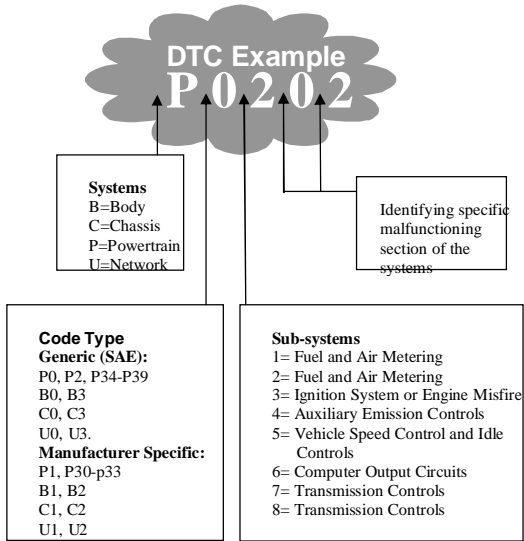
DTC Example
P0202

Systems
B=Body
C=Chassis
P=Powertrain
U=Network

Identifying specific malfunctioning section of the systems

Code Type
Generic (SAE):
P0, P2, P34-P39
B0, B3
C0, C3
U0, U3.
Manufacturer Specific:
P1, P30-p33
B1, B2
C1, C2
U1, U2

Sub-systems
1= Fuel and Air Metering
2= Fuel and Air Metering
3= Ignition System or Engine Misfire
4= Auxiliary Emission Controls
5= Vehicle Speed Control and Idle Controls
6= Computer Output Circuits
7= Transmission Controls
8= Transmission Controls